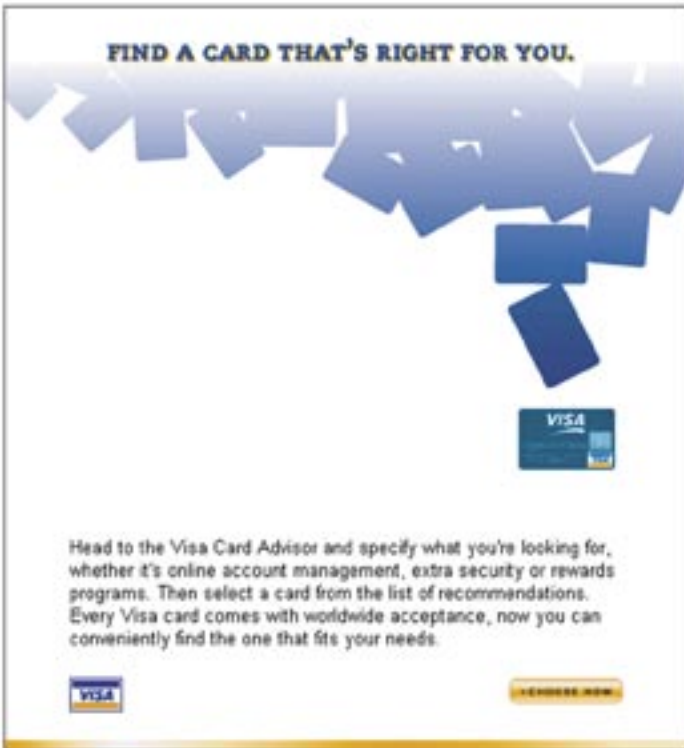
FIND A CARD THAT'S RIGHT FOR YOU.

VISA

Head to the Visa Card Advisor and specify what you're looking for, whether it's online account management, extra security or rewards programs. Then select a card from the list of recommendations. Every Visa card comes with worldwide acceptance, now you can conveniently find the one that fits your needs.

VISA

› CHOOSE NOW